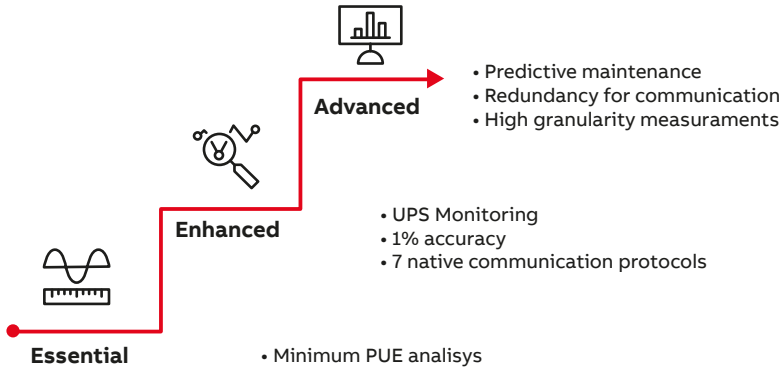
Advanced

• Predictive maintenance
• Redundancy for communication
• High granularity measurements

Enhanced

• UPS Monitoring
• 1% accuracy
• 7 native communication protocols

Essential

• Minimum PUE analisys